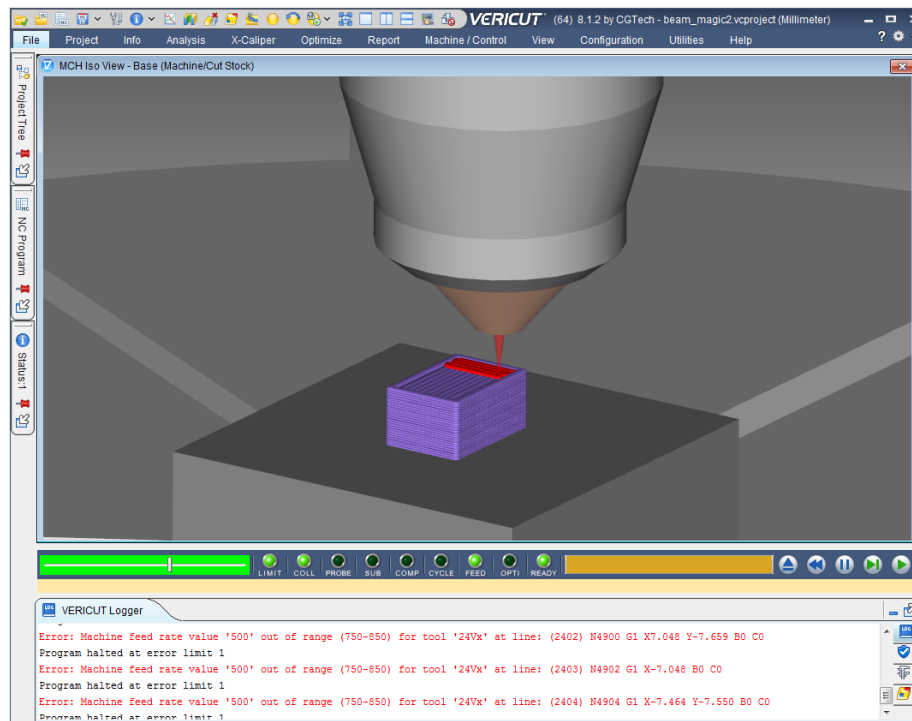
VERICUT (64) 8.1.2 by CGTech - beam_magic2.vcproject (Millimeter)

File Project Info Analysis X-Caliper Optimize Report Machine / Control View Configuration Utilities Help

Project Tree

NC Program

Status:1

MCH Iso View - Base (Machine/Cut Stock)

LIMIT COLL PROBE SUB COMP CYCLE FEED OPTI READY

VERICUT Logger

Error: Machine feed rate value '500' out of range (750-850) for tool '24Vx' at line: (2402) N4900 G1 X7.048 Y-7.659 B0 C0
Program halted at error limit 1
Error: Machine feed rate value '500' out of range (750-850) for tool '24Vx' at line: (2403) N4902 G1 X-7.048 B0 C0
Program halted at error limit 1
Error: Machine feed rate value '500' out of range (750-850) for tool '24Vx' at line: (2404) N4904 G1 X-7.464 Y-7.550 B0 C0
Program halted at error limit 1